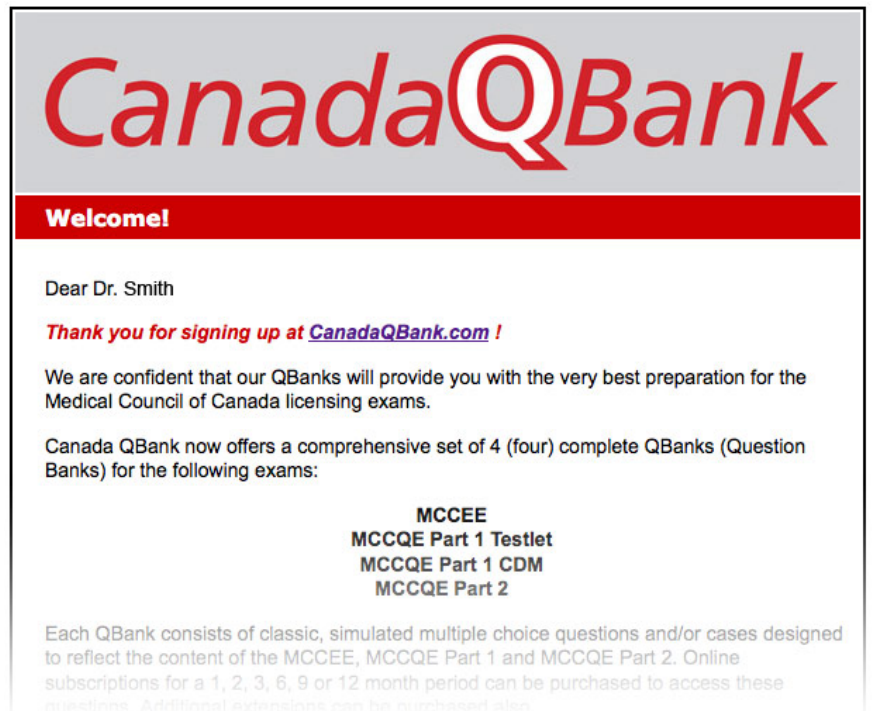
CanadaQBank

Welcome!

Dear Dr. Smith

Thank you for signing up at CanadaQBank.com !

We are confident that our QBanks will provide you with the very best preparation for the Medical Council of Canada licensing exams.

Canada QBank now offers a comprehensive set of 4 (four) complete QBanks (Question Banks) for the following exams:

MCCEE
MCCQE Part 1 Testlet
MCCQE Part 1 CDM
MCCQE Part 2

Each QBank consists of classic, simulated multiple choice questions and/or cases designed to reflect the content of the MCCEE, MCCQE Part 1 and MCCQE Part 2. Online subscriptions for a 1, 2, 3, 6, 9 or 12 month period can be purchased to access these questions. Additional extensions can be purchased also.